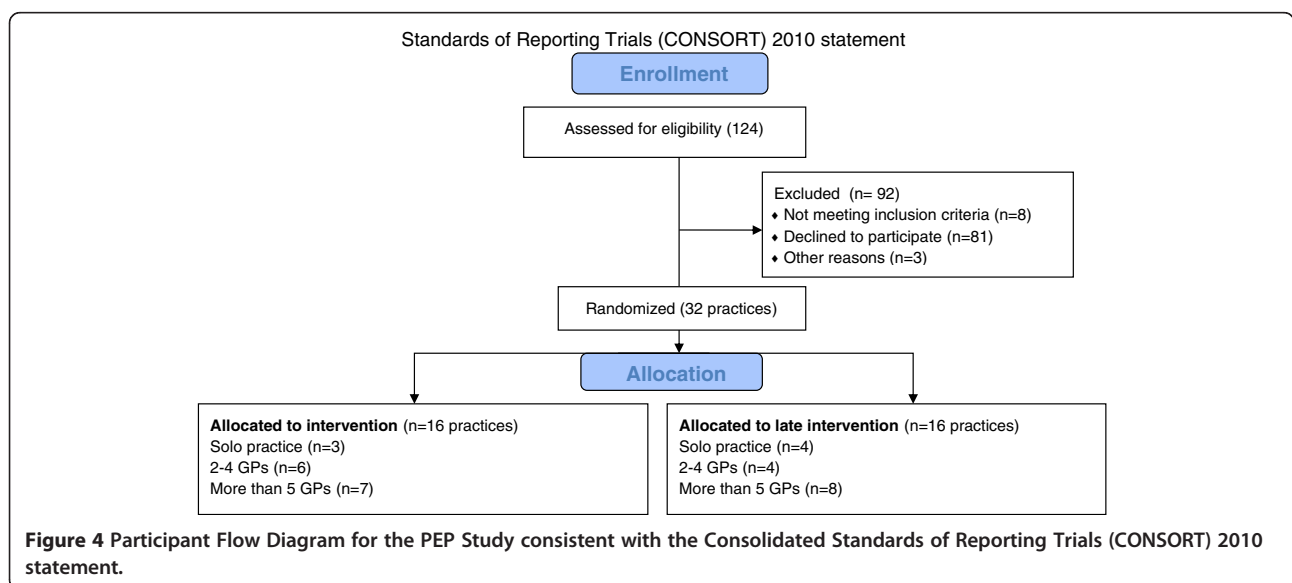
Standards of Reporting Trials (CONSORT) 2010 statement

Enrollment

Assessed for eligibility (124)

Excluded (n= 92)
♦ Not meeting inclusion criteria (n=8)
♦ Declined to participate (n=81)
♦ Other reasons (n=3)

Randomized (32 practices)

Allocation

**Allocated to intervention** (n=16 practices)
Solo practice (n=3)
2-4 GPs (n=6)
More than 5 GPs (n=7)

**Allocated to late intervention** (n=16 practices)
Solo practice (n=4)
2-4 GPs (n=4)
More than 5 GPs (n=8)

**Figure 4 Participant Flow Diagram for the PEP Study consistent with the Consolidated Standards of Reporting Trials (CONSORT) 2010 statement.**